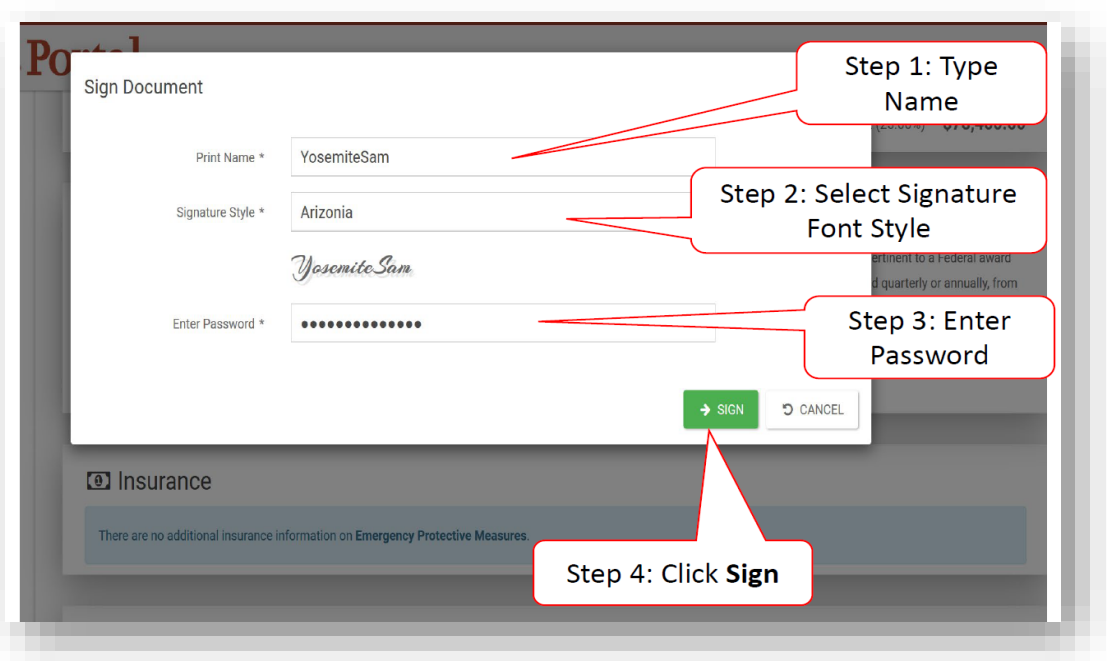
Portal

Sign Document

Print Name * YosemiteSam

Signature Style * Arizonia

YosemiteSam

Enter Password * ••••••••••••••

(20.00%) $70,400.00

ertinent to a Federal award

d quarterly or annually, from

SIGN CANCEL

Step 1: Type Name

Step 2: Select Signature Font Style

Step 3: Enter Password

Step 4: Click **Sign**

Insurance

There are no additional insurance information on **Emergency Protective Measures**.